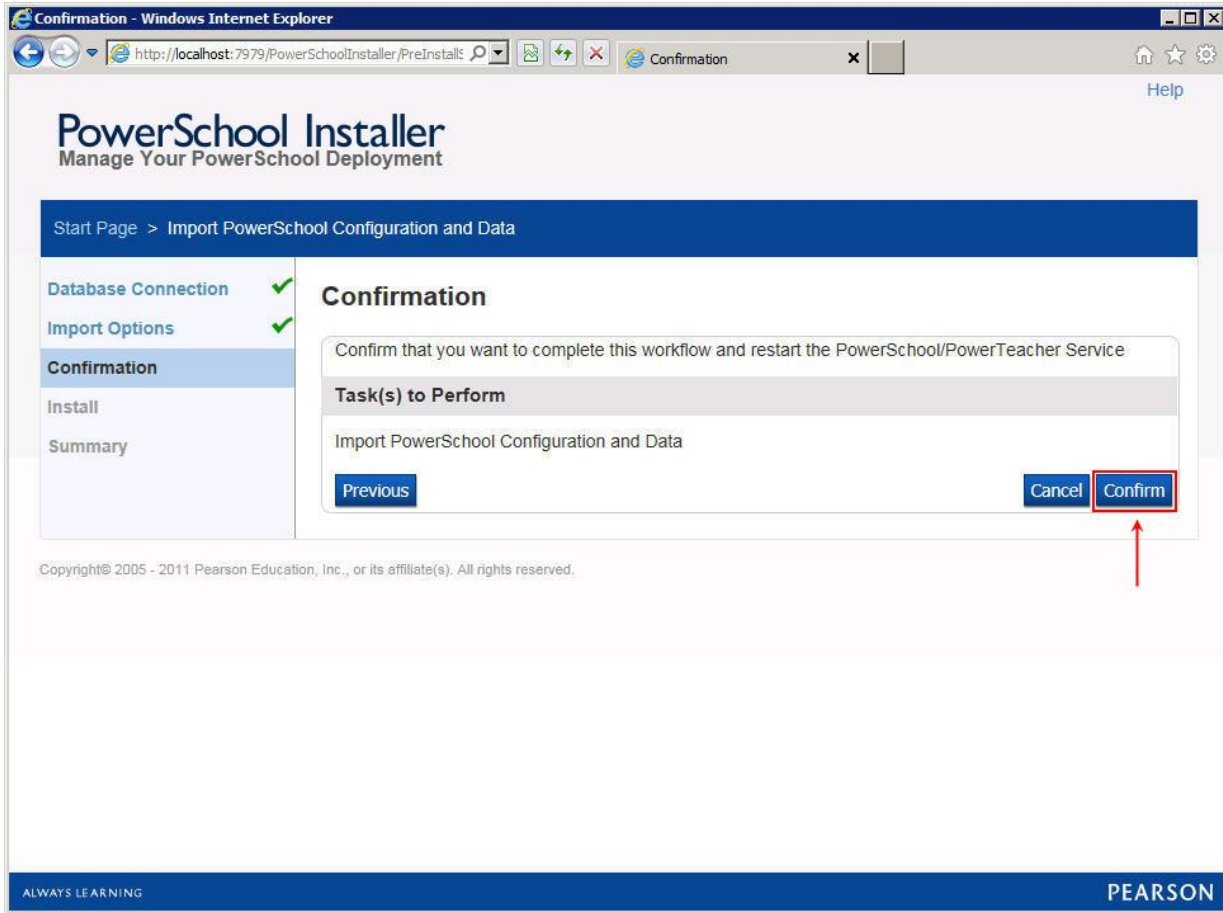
Confirmation - Windows Internet Explorer

http://localhost:7979/PowerSchoolInstaller/PreInstall

Confirmation

Help

PowerSchool Installer
Manage Your PowerSchool Deployment

Start Page > Import PowerSchool Configuration and Data

Database Connection
Import Options
Confirmation
Install
Summary

Confirmation

Confirm that you want to complete this workflow and restart the PowerSchool/PowerTeacher Service

Task(s) to Perform

Import PowerSchool Configuration and Data

Previous

Cancel Confirm

Copyright© 2005 - 2011 Pearson Education, Inc., or its affiliate(s). All rights reserved.

ALWAYS LEARNING

PEARSON